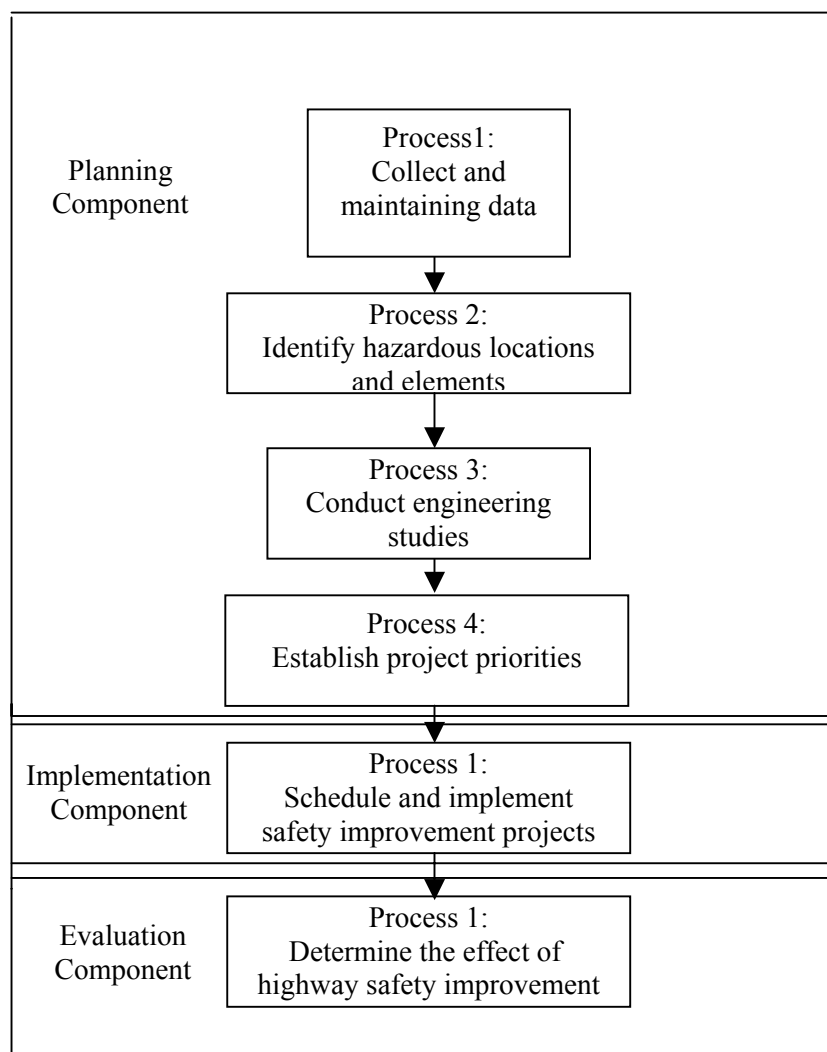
Planning Component

Process1:
Collect and maintaining data

Process 2:
Identify hazardous locations and elements

Process 3:
Conduct engineering studies

Process 4:
Establish project priorities

Implementation Component

Process 1:
Schedule and implement safety improvement projects

Evaluation Component

Process 1:
Determine the effect of highway safety improvement